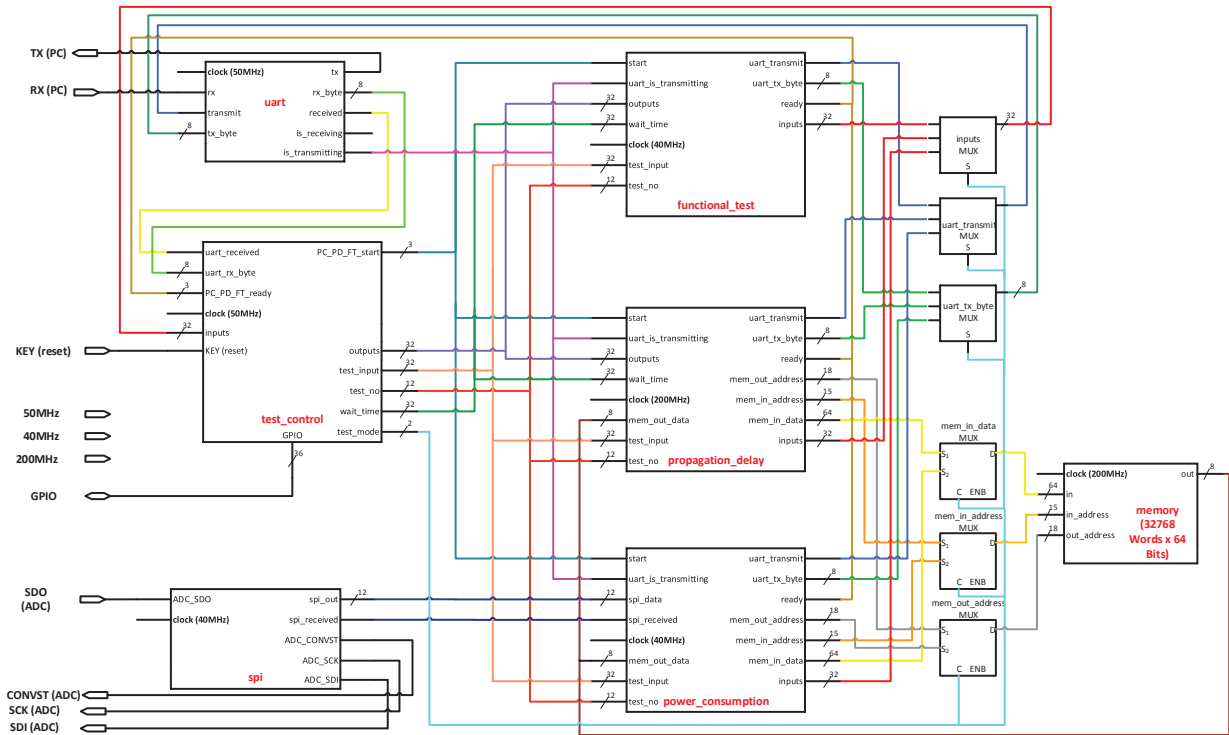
TX (PC)
RX (PC)
clock (50MHz)
rx
transmit
tx_byte
8
tx
8
rx_byte
uart
received
is_receiving
is_transmitting

start
uart_is_transmitting
32
outputs
32
wait_time
clock (40MHz)
32
test_input
12
test_no
uart_transmit
8
uart_tx_byte
ready
32
inputs
functional_test

32
inputs
MUX
S
uart_transmit
MUX
S
uart_tx_byte
MUX
S
8

uart_received
8
uart_rx_byte
3
PC_PD_FT_ready
clock (50MHz)
32
inputs
KEY (reset)
PC_PD_FT_start
3
outputs
32
test_input
32
test_no
12
wait_time
32
test_mode
2
test_control
GPIO
36

KEY (reset)
50MHz
40MHz
200MHz
GPIO

start
uart_is_transmitting
32
outputs
32
wait_time
clock (200MHz)
8
mem_out_data
32
test_input
12
test_no
propagation_delay
uart_transmit
8
uart_tx_byte
ready
18
mem_out_address
15
mem_in_address
64
mem_in_data
32
inputs

mem_in_data
MUX
$S_1$
$S_2$
D
C ENB
mem_in_address
MUX
$S_1$
$S_2$
D
C ENB
mem_out_address
MUX
$S_1$
$S_2$
D
C ENB

clock (200MHz)
64
in
15
in_address
18
out_address
out
8
memory (32768 Words x 64 Bits)

SDO (ADC)
ADC_SDO
clock (40MHz)
spi_out
12
spi_received
ADC_CONVST
ADC_SCK
ADC_SDI
spi
CONVST (ADC)
SCK (ADC)
SDI (ADC)

start
uart_is_transmitting
12
spi_data
spi_received
clock (40MHz)
8
mem_out_data
32
test_input
12
test_no
power_consumption
uart_transmit
8
uart_tx_byte
ready
18
mem_out_address
15
mem_in_address
64
mem_in_data
32
inputs